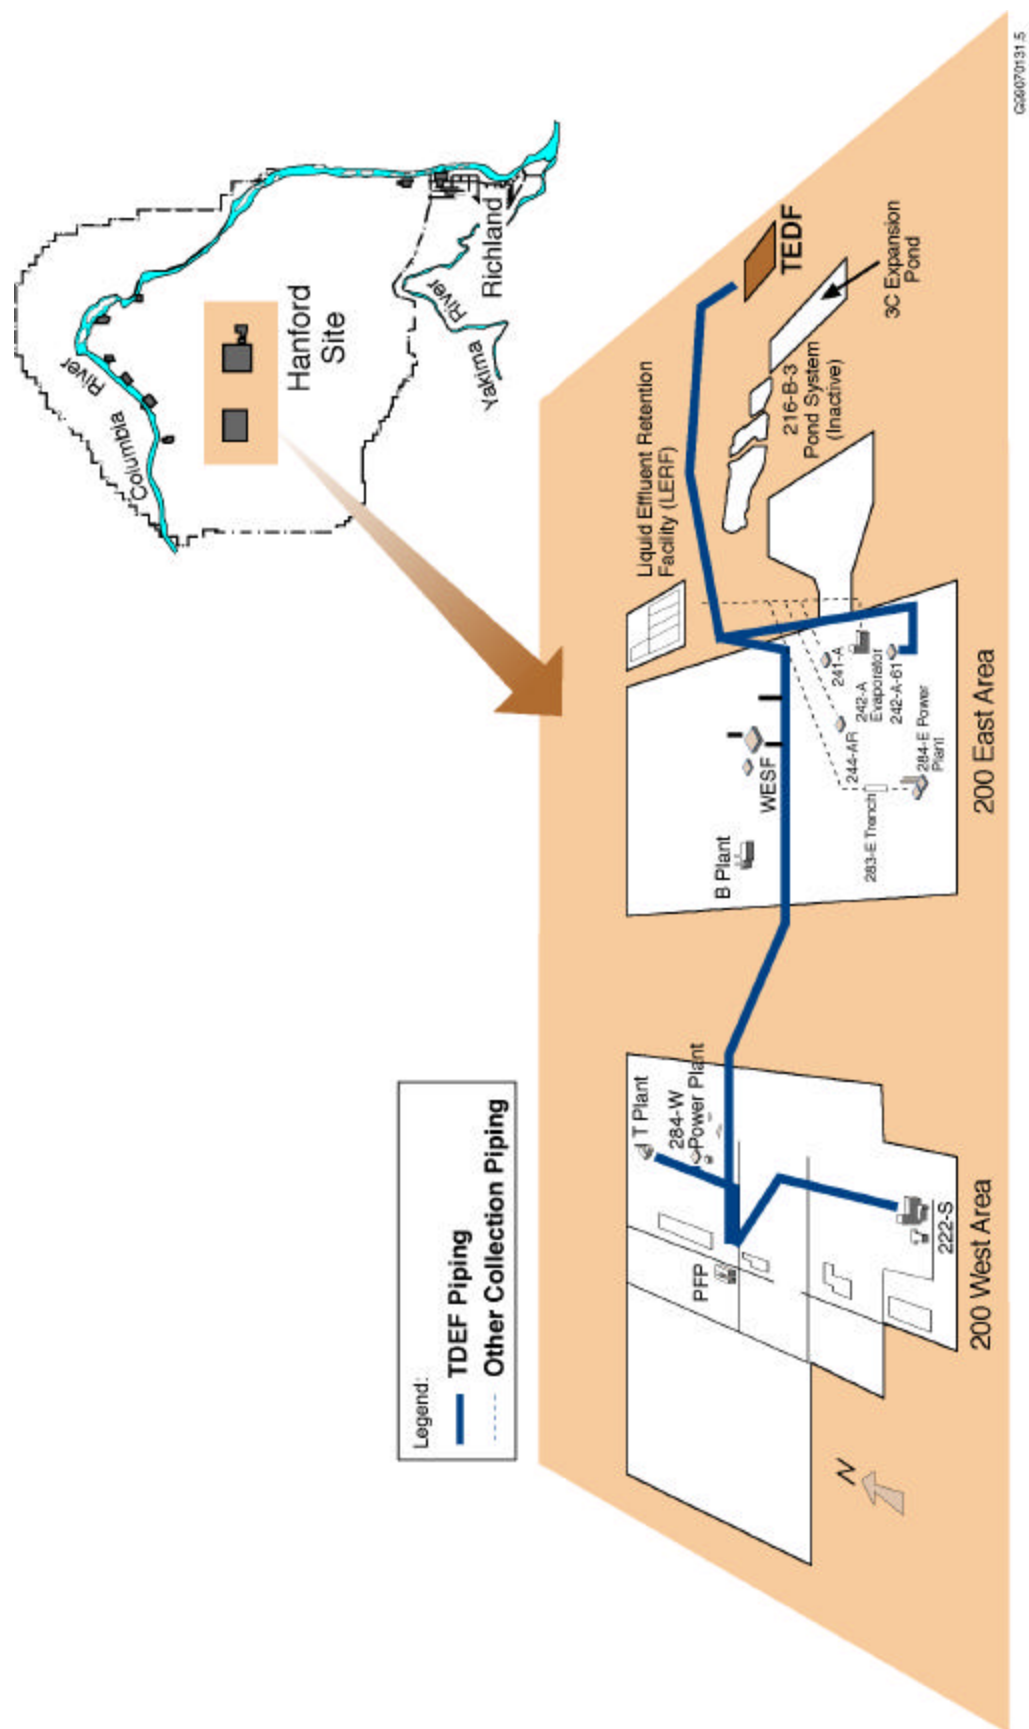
G96070131.5

Columbia River

Hanford Site

Yakima River

Richland

Legend:
TDEF Piping
Other Collection Piping

TEDF

3C Expansion Pond

216-B-3 Pond System (Inactive)

Liquid Effluent Retention Facility (LERF)

241-A

242-A Evaporator

242-A-81

244-AR

284-E Power Plant

283-E Trench

WESF

B Plant

200 East Area

T Plant

284-W Power Plant

PFP

222-S

200 West Area

N